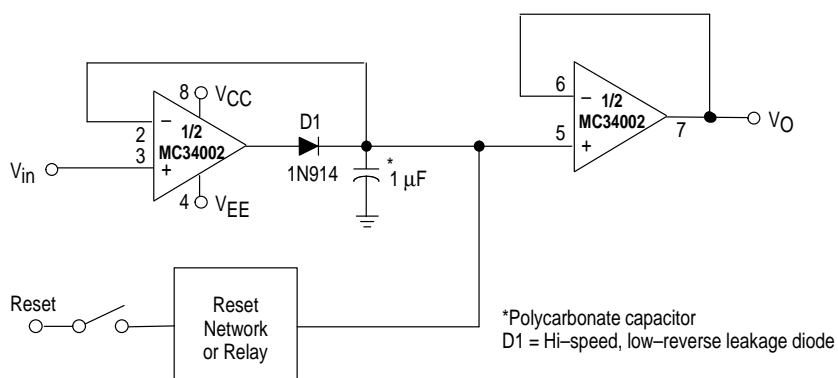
8 $V_{CC}$

−

2

3

+

1/2

MC34002

4 $V_{EE}$

$V_{in}$

D1

1N914

*

1 μF

6

−

1/2

MC34002

5

+

7

$V_O$

Reset

Reset Network or Relay

*Polycarbonate capacitor
D1 = Hi–speed, low–reverse leakage diode